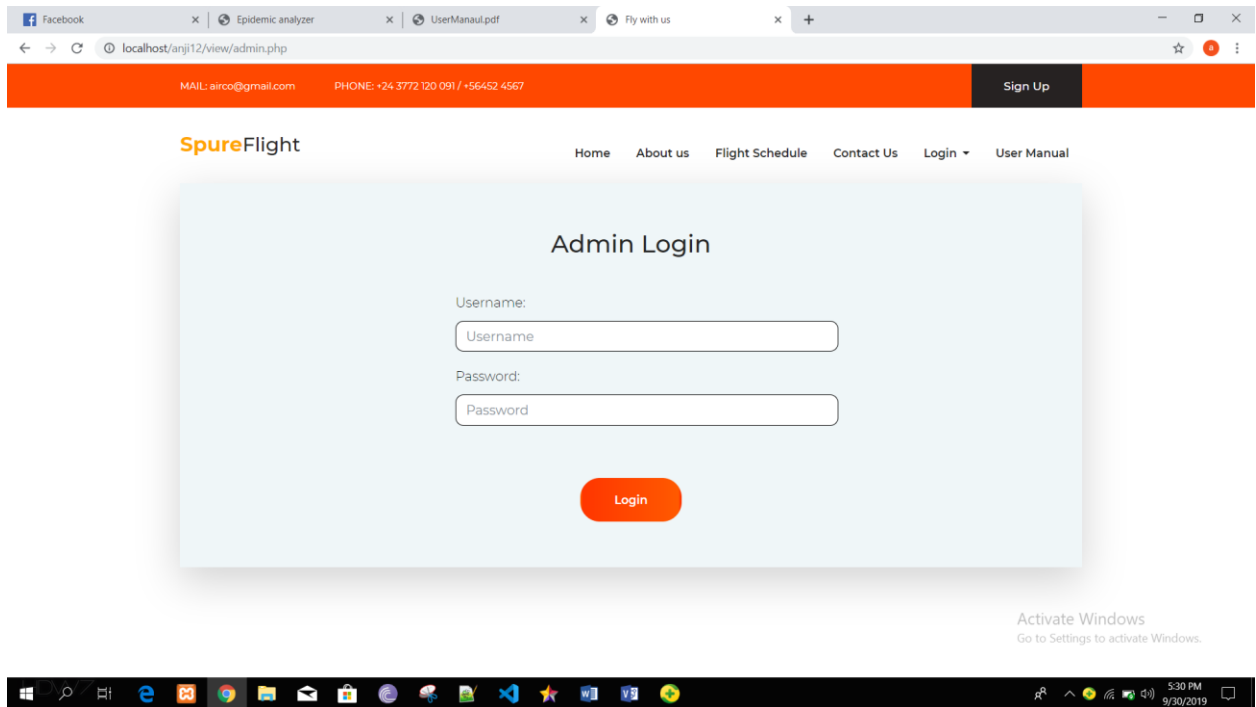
Facebook × | Epidemic analyzer × | UserManaul.pdf × | Fly with us × +

localhost/anji12/view/admin.php

MAIL: airco@gmail.com PHONE: +24 3772 120 091 / +56452 4567

Sign Up

SpureFlight

Home About us Flight Schedule Contact Us Login User Manual

Admin Login

Username:

Username

Password:

Password

Login

Activate Windows
Go to Settings to activate Windows.

5:30 PM
9/30/2019